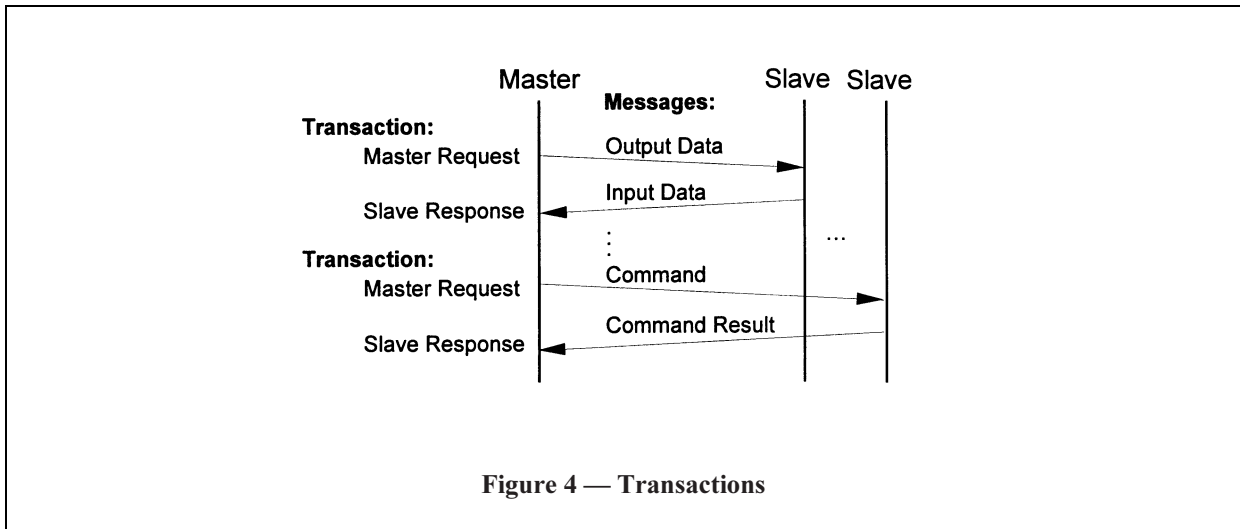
Master

Slave Slave

Messages:

Transaction:

Master Request

Output Data

Input Data

Slave Response

⋮

...

Transaction:

Command

Master Request

Command Result

Slave Response

Figure 4 — Transactions